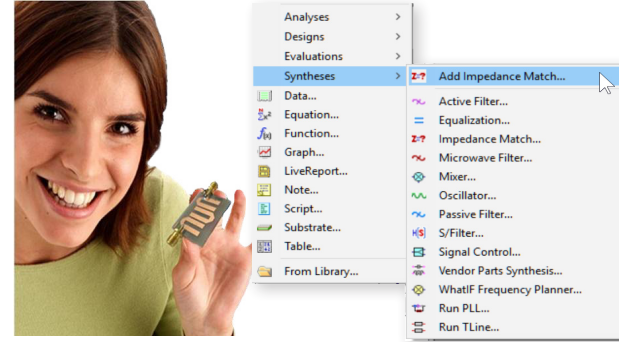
Analyses
Designs
Evaluations
Syntheses
Data...
Equation...
Function...
Graph...
LiveReport...
Note...
Script...
Substrate...
Table...
From Library...

Add Impedance Match...
Active Filter...
Equalization...
Impedance Match...
Microwave Filter...
Mixer...
Oscillator...
Passive Filter...
S/Filter...
Signal Control...
Vendor Parts Synthesis...
WhatIF Frequency Planner...
Run PLL...
Run TLine...